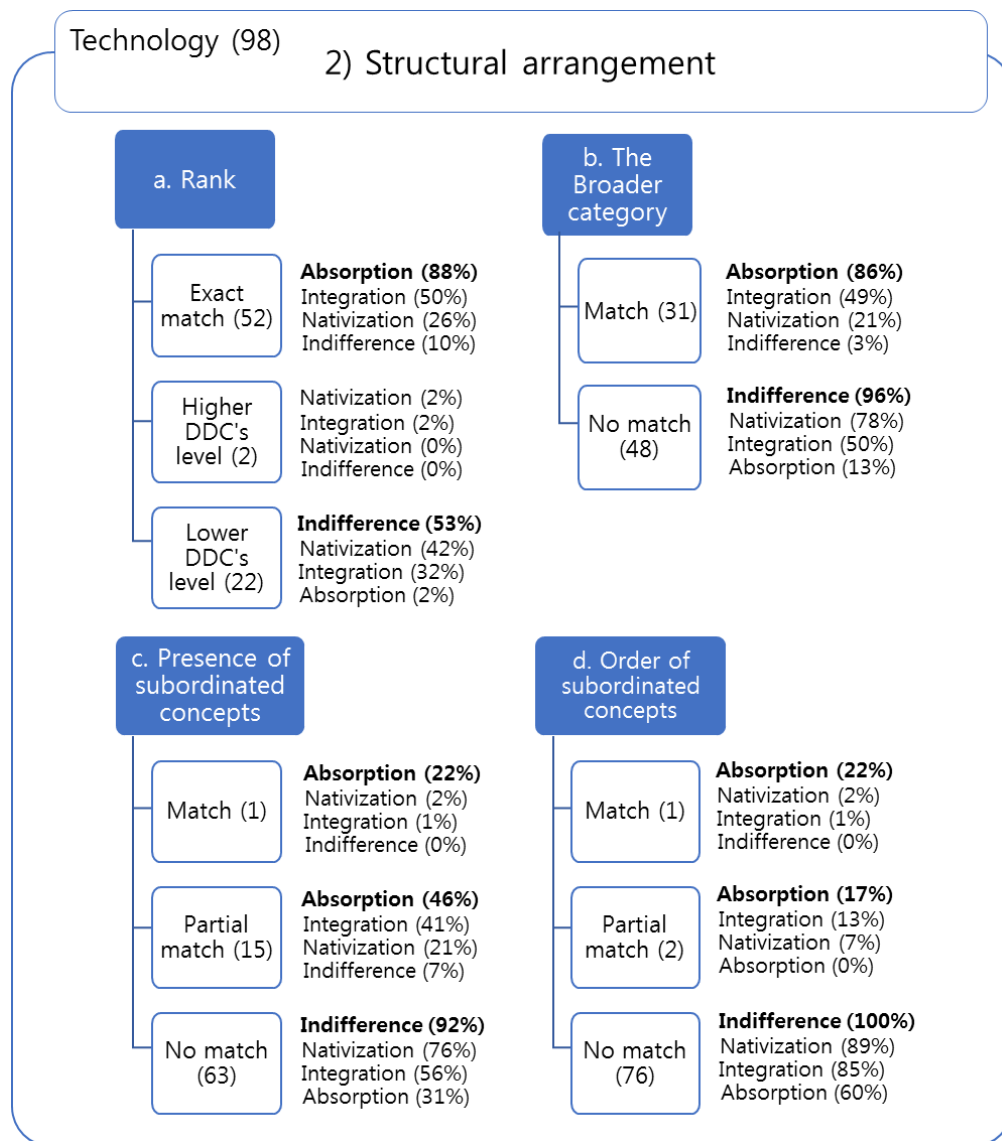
Technology (98)

2) Structural arrangement

a. Rank

Exact match (52)

**Absorption (88%)**
Integration (50%)
Nativization (26%)
Indifference (10%)

Higher DDC's level (2)

Nativization (2%)
Integration (2%)
Nativization (0%)
Indifference (0%)

Lower DDC's level (22)

**Indifference (53%)**
Nativization (42%)
Integration (32%)
Absorption (2%)

b. The Broader category

Match (31)

**Absorption (86%)**
Integration (49%)
Nativization (21%)
Indifference (3%)

No match (48)

**Indifference (96%)**
Nativization (78%)
Integration (50%)
Absorption (13%)

c. Presence of subordinated concepts

Match (1)

**Absorption (22%)**
Nativization (2%)
Integration (1%)
Indifference (0%)

Partial match (15)

**Absorption (46%)**
Integration (41%)
Nativization (21%)
Indifference (7%)

No match (63)

**Indifference (92%)**
Nativization (76%)
Integration (56%)
Absorption (31%)

d. Order of subordinated concepts

Match (1)

**Absorption (22%)**
Nativization (2%)
Integration (1%)
Indifference (0%)

Partial match (2)

**Absorption (17%)**
Integration (13%)
Nativization (7%)
Absorption (0%)

No match (76)

**Indifference (100%)**
Nativization (89%)
Integration (85%)
Absorption (60%)